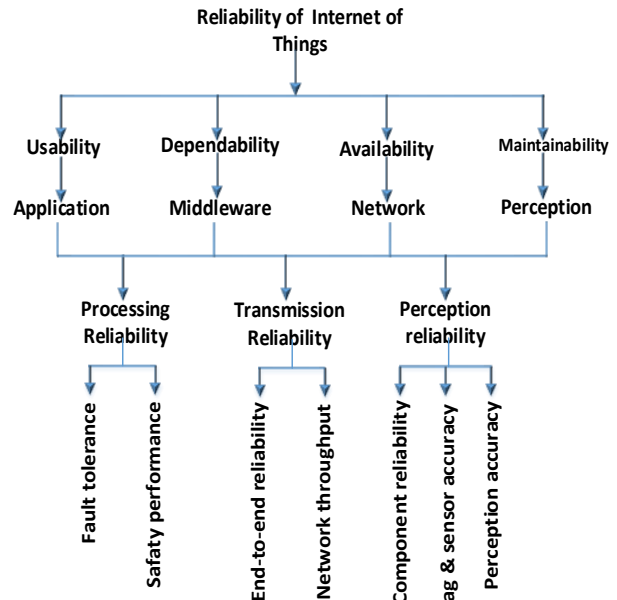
Reliability of Internet of Things

Usability
Dependability
Availability
Maintainability

Application
Middleware
Network
Perception

Processing Reliability
Transmission Reliability
Perception reliability

Fault tolerance
Safaty performance
End-to-end reliability
Network throughput
Component reliability
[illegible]ag & sensor accuracy
Perception accuracy